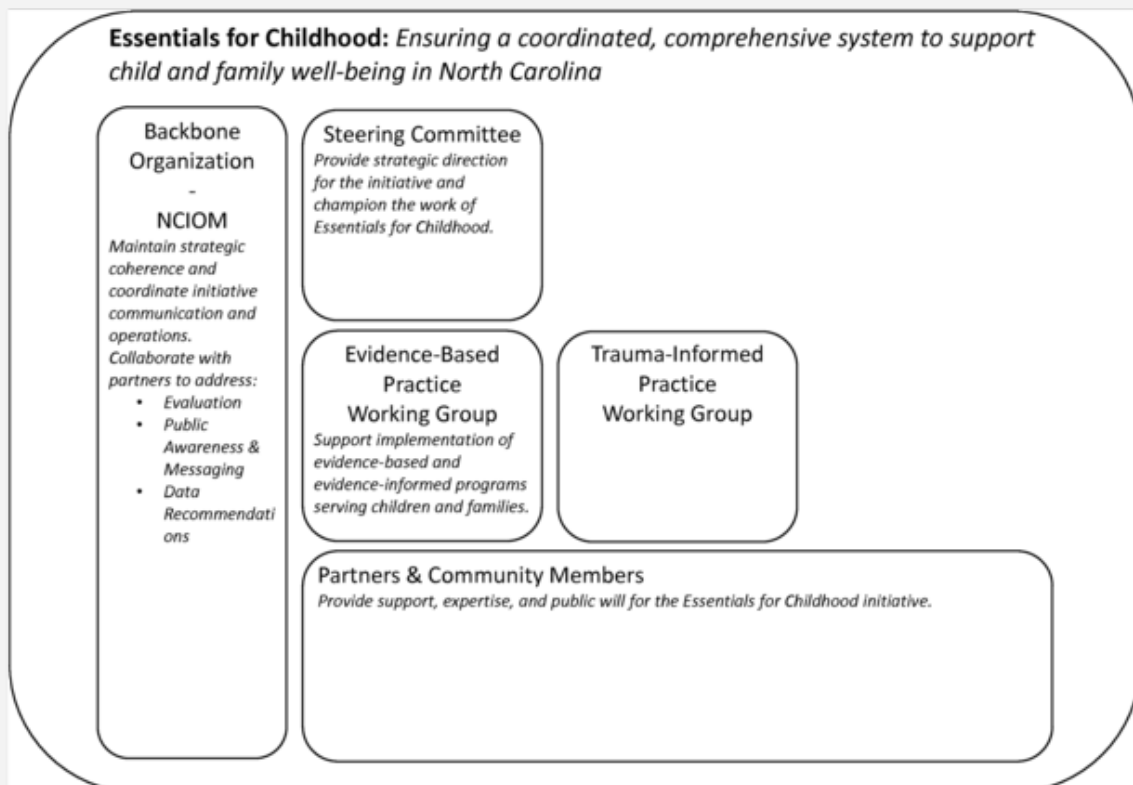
**Essentials for Childhood:** *Ensuring a coordinated, comprehensive system to support child and family well-being in North Carolina*

Backbone Organization
-
NCIOM
*Maintain strategic coherence and coordinate initiative communication and operations.*
*Collaborate with partners to address:*
- *Evaluation*
- *Public Awareness & Messaging*
- *Data Recommendati ons*

Steering Committee
*Provide strategic direction for the initiative and champion the work of Essentials for Childhood.*

Evidence-Based Practice Working Group
*Support implementation of evidence-based and evidence-informed programs serving children and families.*

Trauma-Informed Practice Working Group

Partners & Community Members
*Provide support, expertise, and public will for the Essentials for Childhood initiative.*